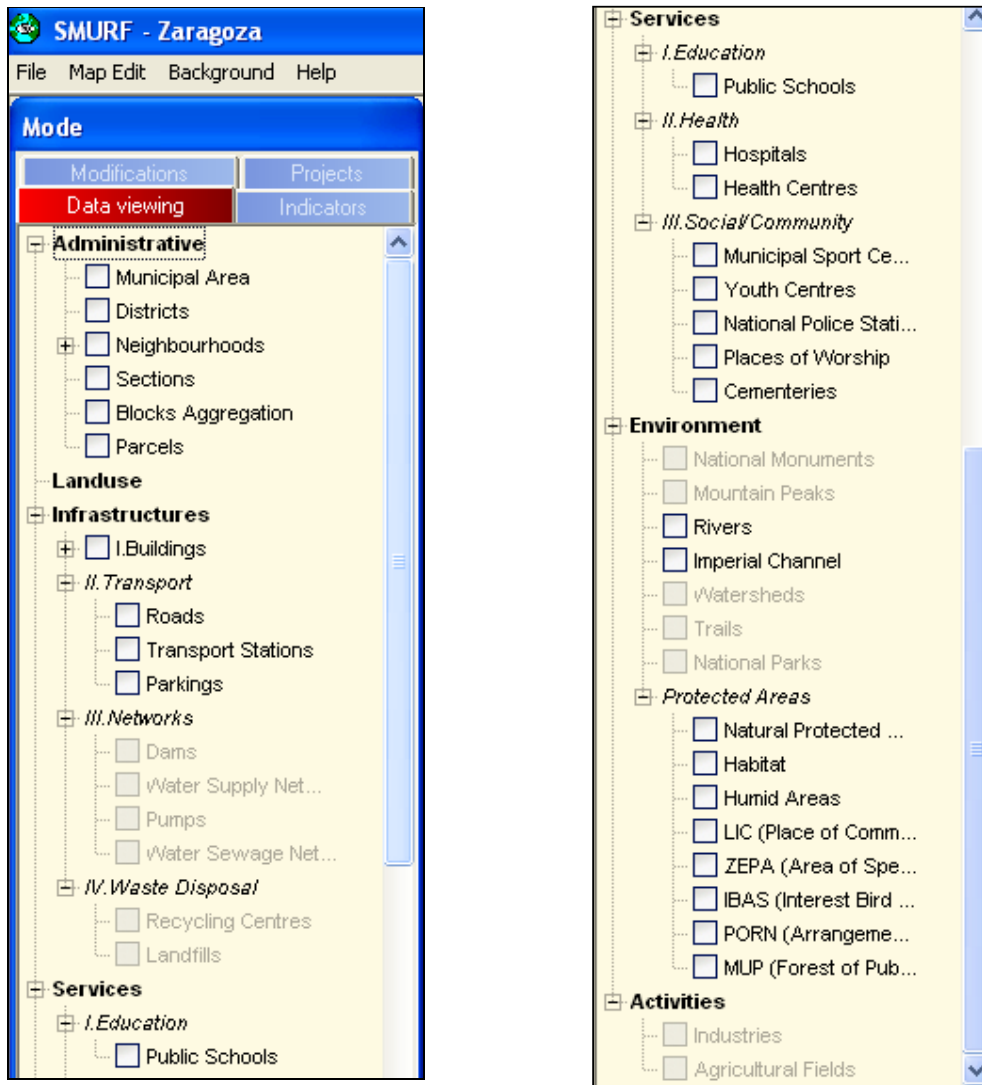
SMURF - Zaragoza

File Map Edit Background Help

Mode

Modifications
Projects
Data viewing
Indicators

Administrative
Municipal Area
Districts
Neighbourhoods
Sections
Blocks Aggregation
Parcels
Landuse
Infrastructures
I.Buildings
II.Transport
Roads
Transport Stations
Parkings
III.Networks
Dams
Water Supply Net...
Pumps
Water Sewage Net...
IV.Waste Disposal
Recycling Centres
Landfills
Services
I.Education
Public Schools

Services
I.Education
Public Schools
II.Health
Hospitals
Health Centres
III.Social/Community
Municipal Sport Ce...
Youth Centres
National Police Stati...
Places of Worship
Cementeries
Environment
National Monuments
Mountain Peaks
Rivers
Imperial Channel
Watersheds
Trails
National Parks
Protected Areas
Natural Protected ...
Habitat
Humid Areas
LIC (Place of Comm...
ZEPA (Area of Spe...
IBAS (Interest Bird ...
PORN (Arrangeme...
MUP (Forest of Pub...
Activities
Industries
Agricultural Fields